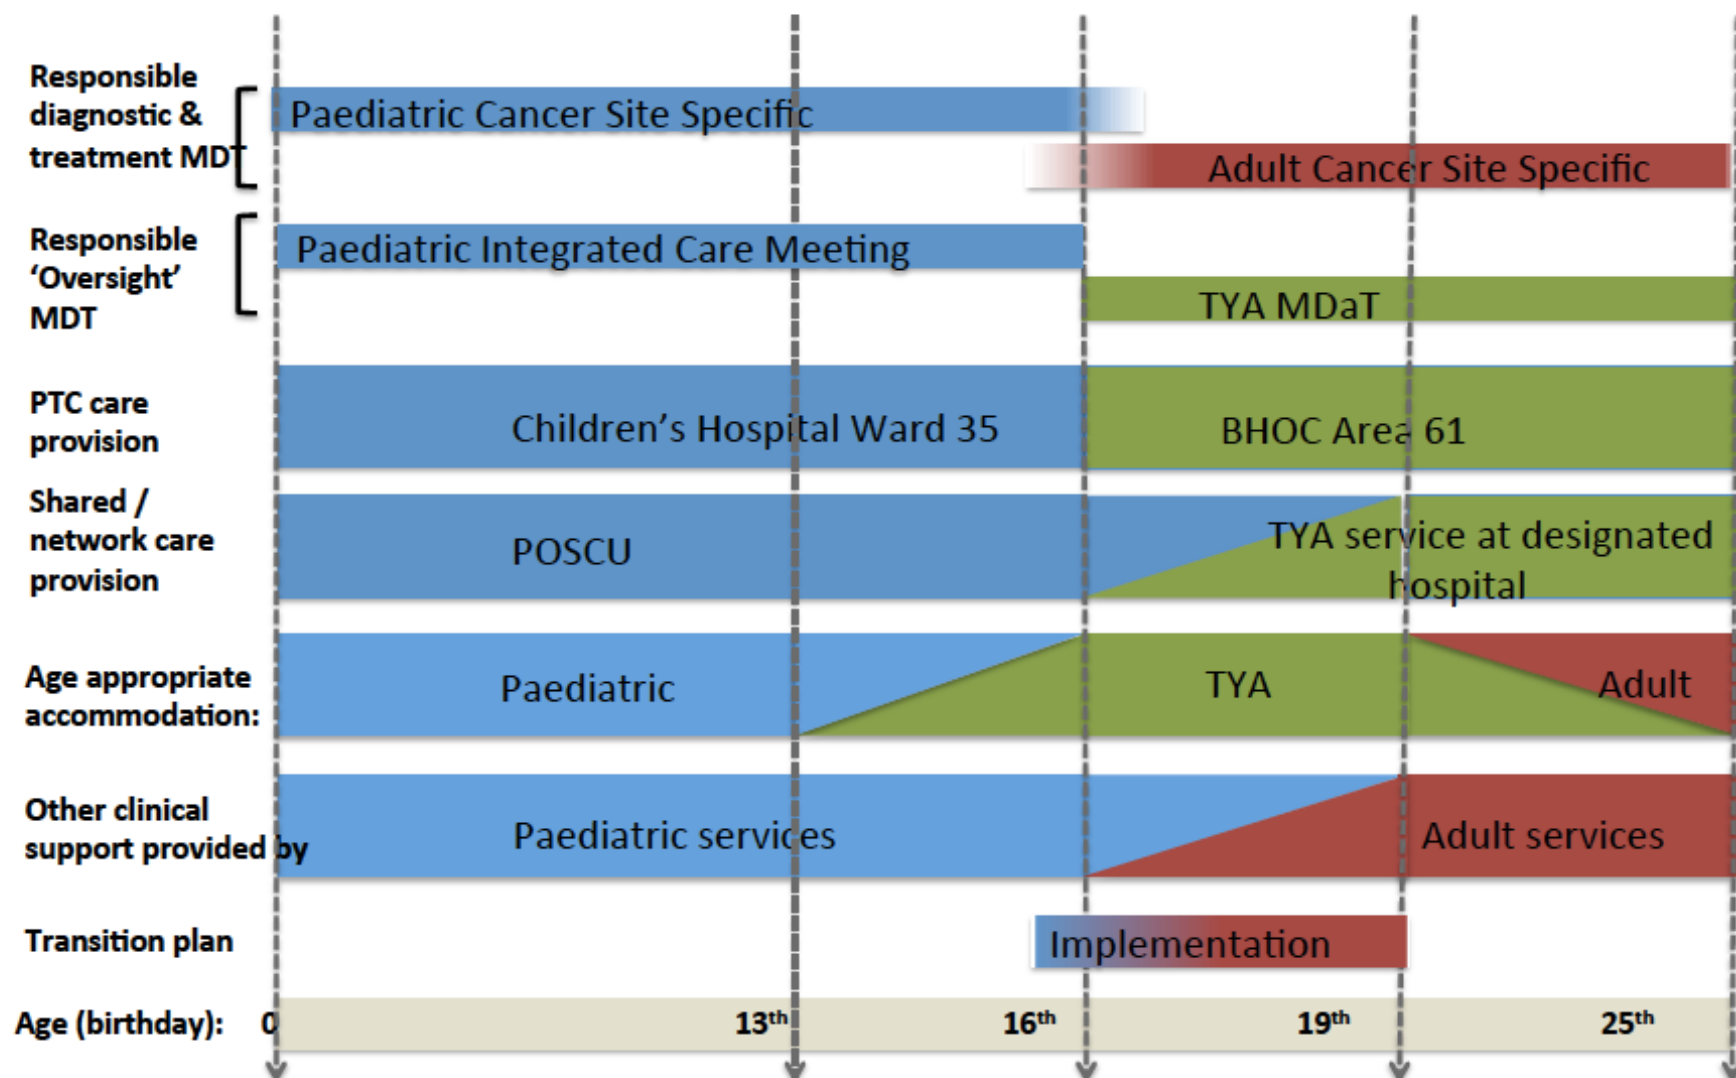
Responsible diagnostic & treatment MDT

Paediatric Cancer Site Specific

Adult Cancer Site Specific

Responsible 'Oversight' MDT

Paediatric Integrated Care Meeting

TYA MDaT

PTC care provision

Children's Hospital Ward 35

BHOC Area 61

Shared / network care provision

POSCU

TYA service at designated hospital

Age appropriate accommodation:

Paediatric

TYA

Adult

Other clinical support provided by

Paediatric services

Adult services

Transition plan

Implementation

Age (birthday): 0 13$^{th}$ 16$^{th}$ 19$^{th}$ 25$^{th}$